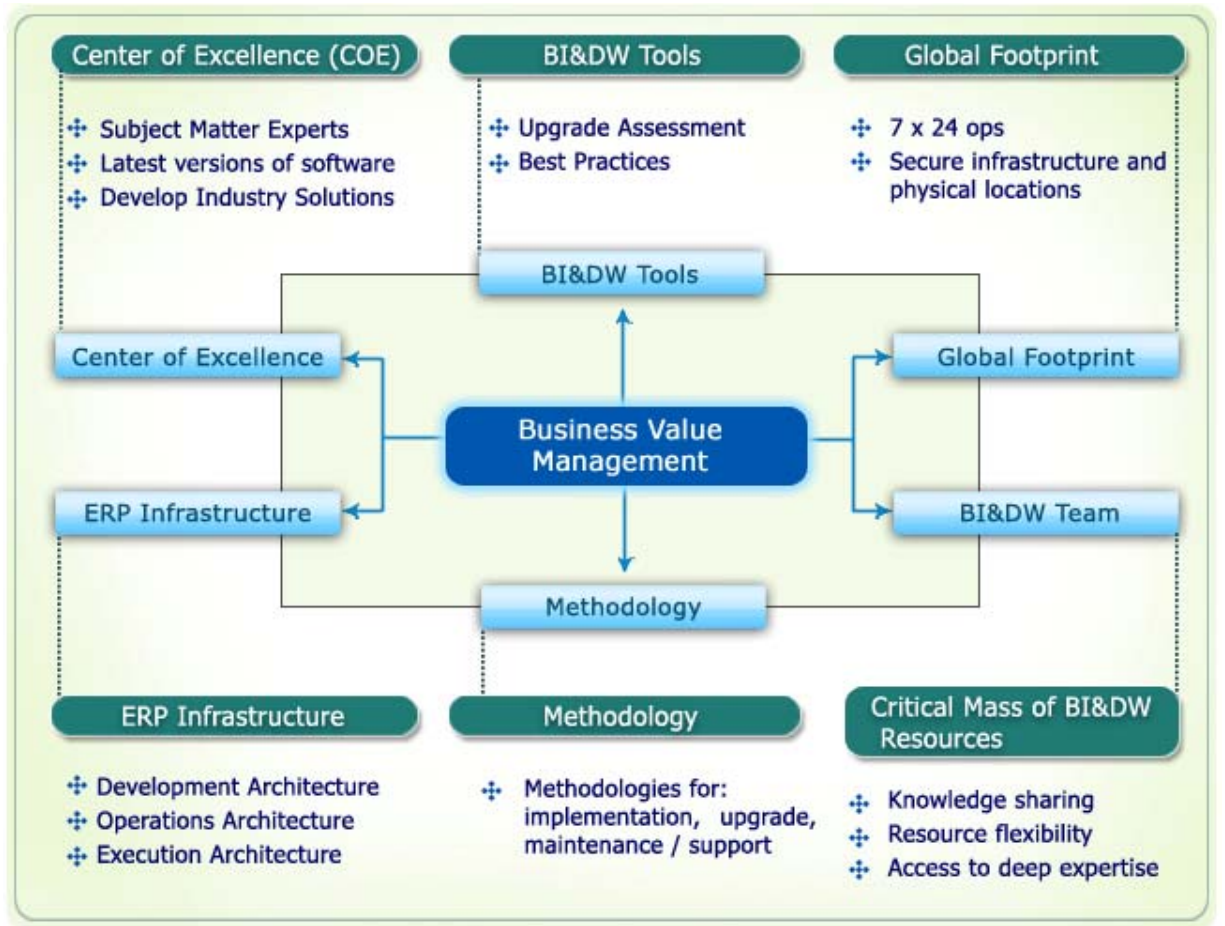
Center of Excellence (COE)

Subject Matter Experts
Latest versions of software
Develop Industry Solutions

BI&DW Tools

Upgrade Assessment
Best Practices

Global Footprint

7 x 24 ops
Secure infrastructure and physical locations

BI&DW Tools

Center of Excellence

Global Footprint

Business Value Management

ERP Infrastructure

BI&DW Team

Methodology

ERP Infrastructure

Development Architecture
Operations Architecture
Execution Architecture

Methodology

Methodologies for: implementation, upgrade, maintenance / support

Critical Mass of BI&DW Resources

Knowledge sharing
Resource flexibility
Access to deep expertise